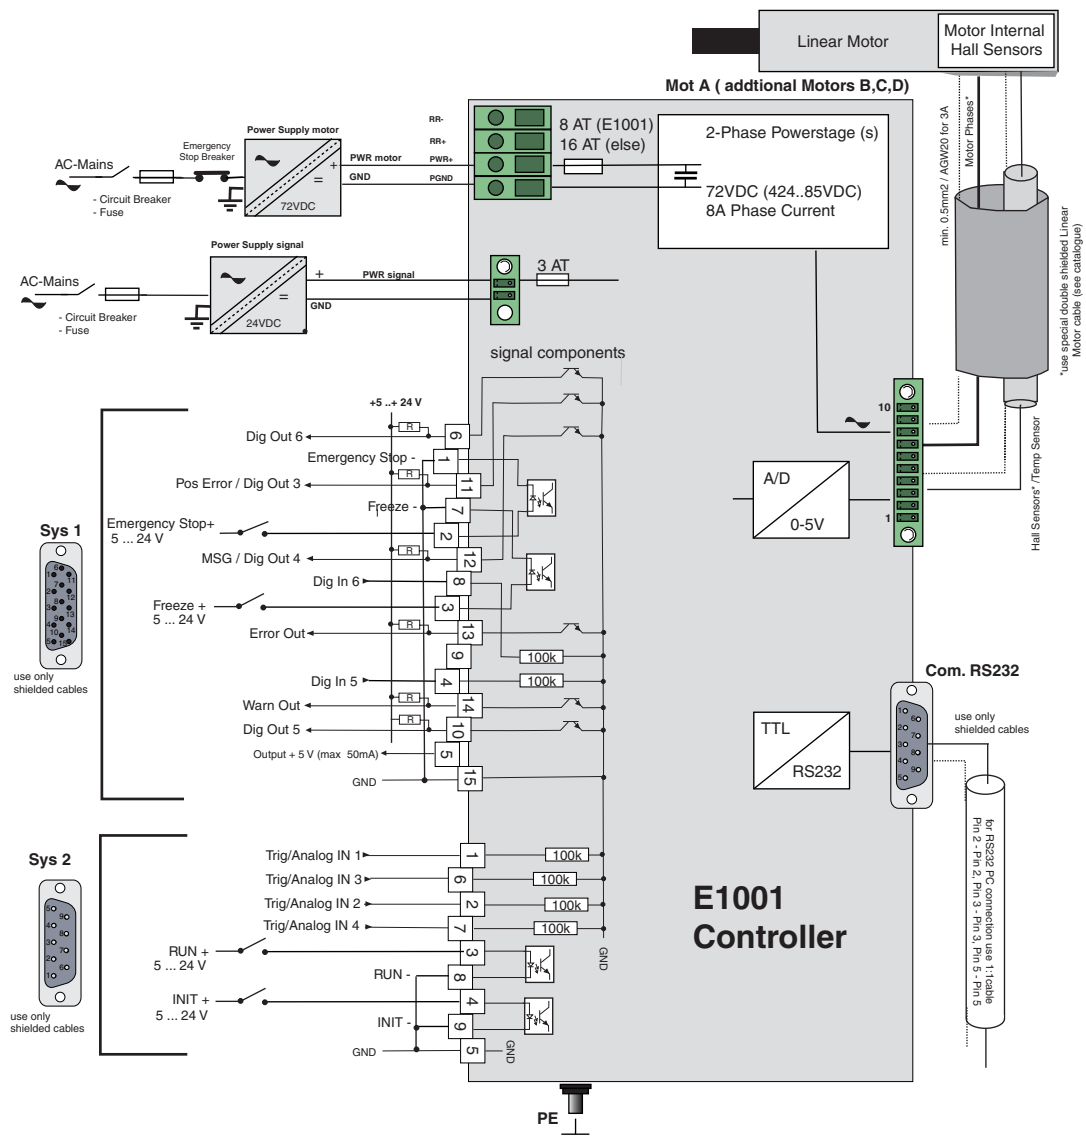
Linear Motor

Motor Internal Hall Sensors

Mot A ( addtional Motors B,C,D)

Power Supply motor

Emergency Stop Breaker

AC-Mains

- Circuit Breaker
- Fuse

72VDC

PWR motor

GND

RR-

RR+

PWR+

PGND

8 AT (E1001)
16 AT (else)

2-Phase Powerstage (s)

72VDC (424..85VDC)
8A Phase Current

min. 0.5mm2 / AGW20 for 3A

Motor Phases*

*use special double shielded Linear Motor cable (see catalogue)

Power Supply signal

AC-Mains

- Circuit Breaker
- Fuse

24VDC

PWR signal

GND

3 AT

signal components

+5 ..+ 24 V

10

1

Hall Sensors* /Temp Sensor

Dig Out 6

Emergency Stop -

Pos Error / Dig Out 3

Freeze -

Emergency Stop+
5 ... 24 V

MSG / Dig Out 4

Dig In 6

Freeze +
5 ... 24 V

Error Out

Dig In 5

Warn Out

Dig Out 5

Output + 5 V (max 50mA)

GND

Sys 1

use only shielded cables

6 1 11 7 2 12 8 3 13 9 4 14 10 5 15

R

100k

100k

A/D

0-5V

Com. RS232

use only shielded cables

TTL

RS232

for RS232 PC connection use 1:1cable
Pin 2 - Pin 2, Pin 3 - Pin 3, Pin 5 - Pin 5

Sys 2

use only shielded cables

Trig/Analog IN 1

Trig/Analog IN 3

Trig/Analog IN 2

Trig/Analog IN 4

RUN +
5 ... 24 V

RUN -

INIT +
5 ... 24 V

INIT -

GND

1 6 2 7 3 8 4 9 5

100k

100k

100k

100k

GND

GND

E1001
Controller

PE